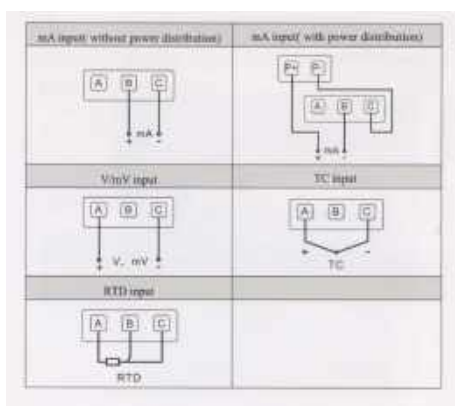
| mA input( without power distribution) | mA input( with power distribution) |
|---|---|
| A B C + mA - | P+ P- A B C + mA - |
| V/mV input | TC input |
| A B C + V、mV - | A B C + TC - |
| RTD input | |
| A B C RTD | |